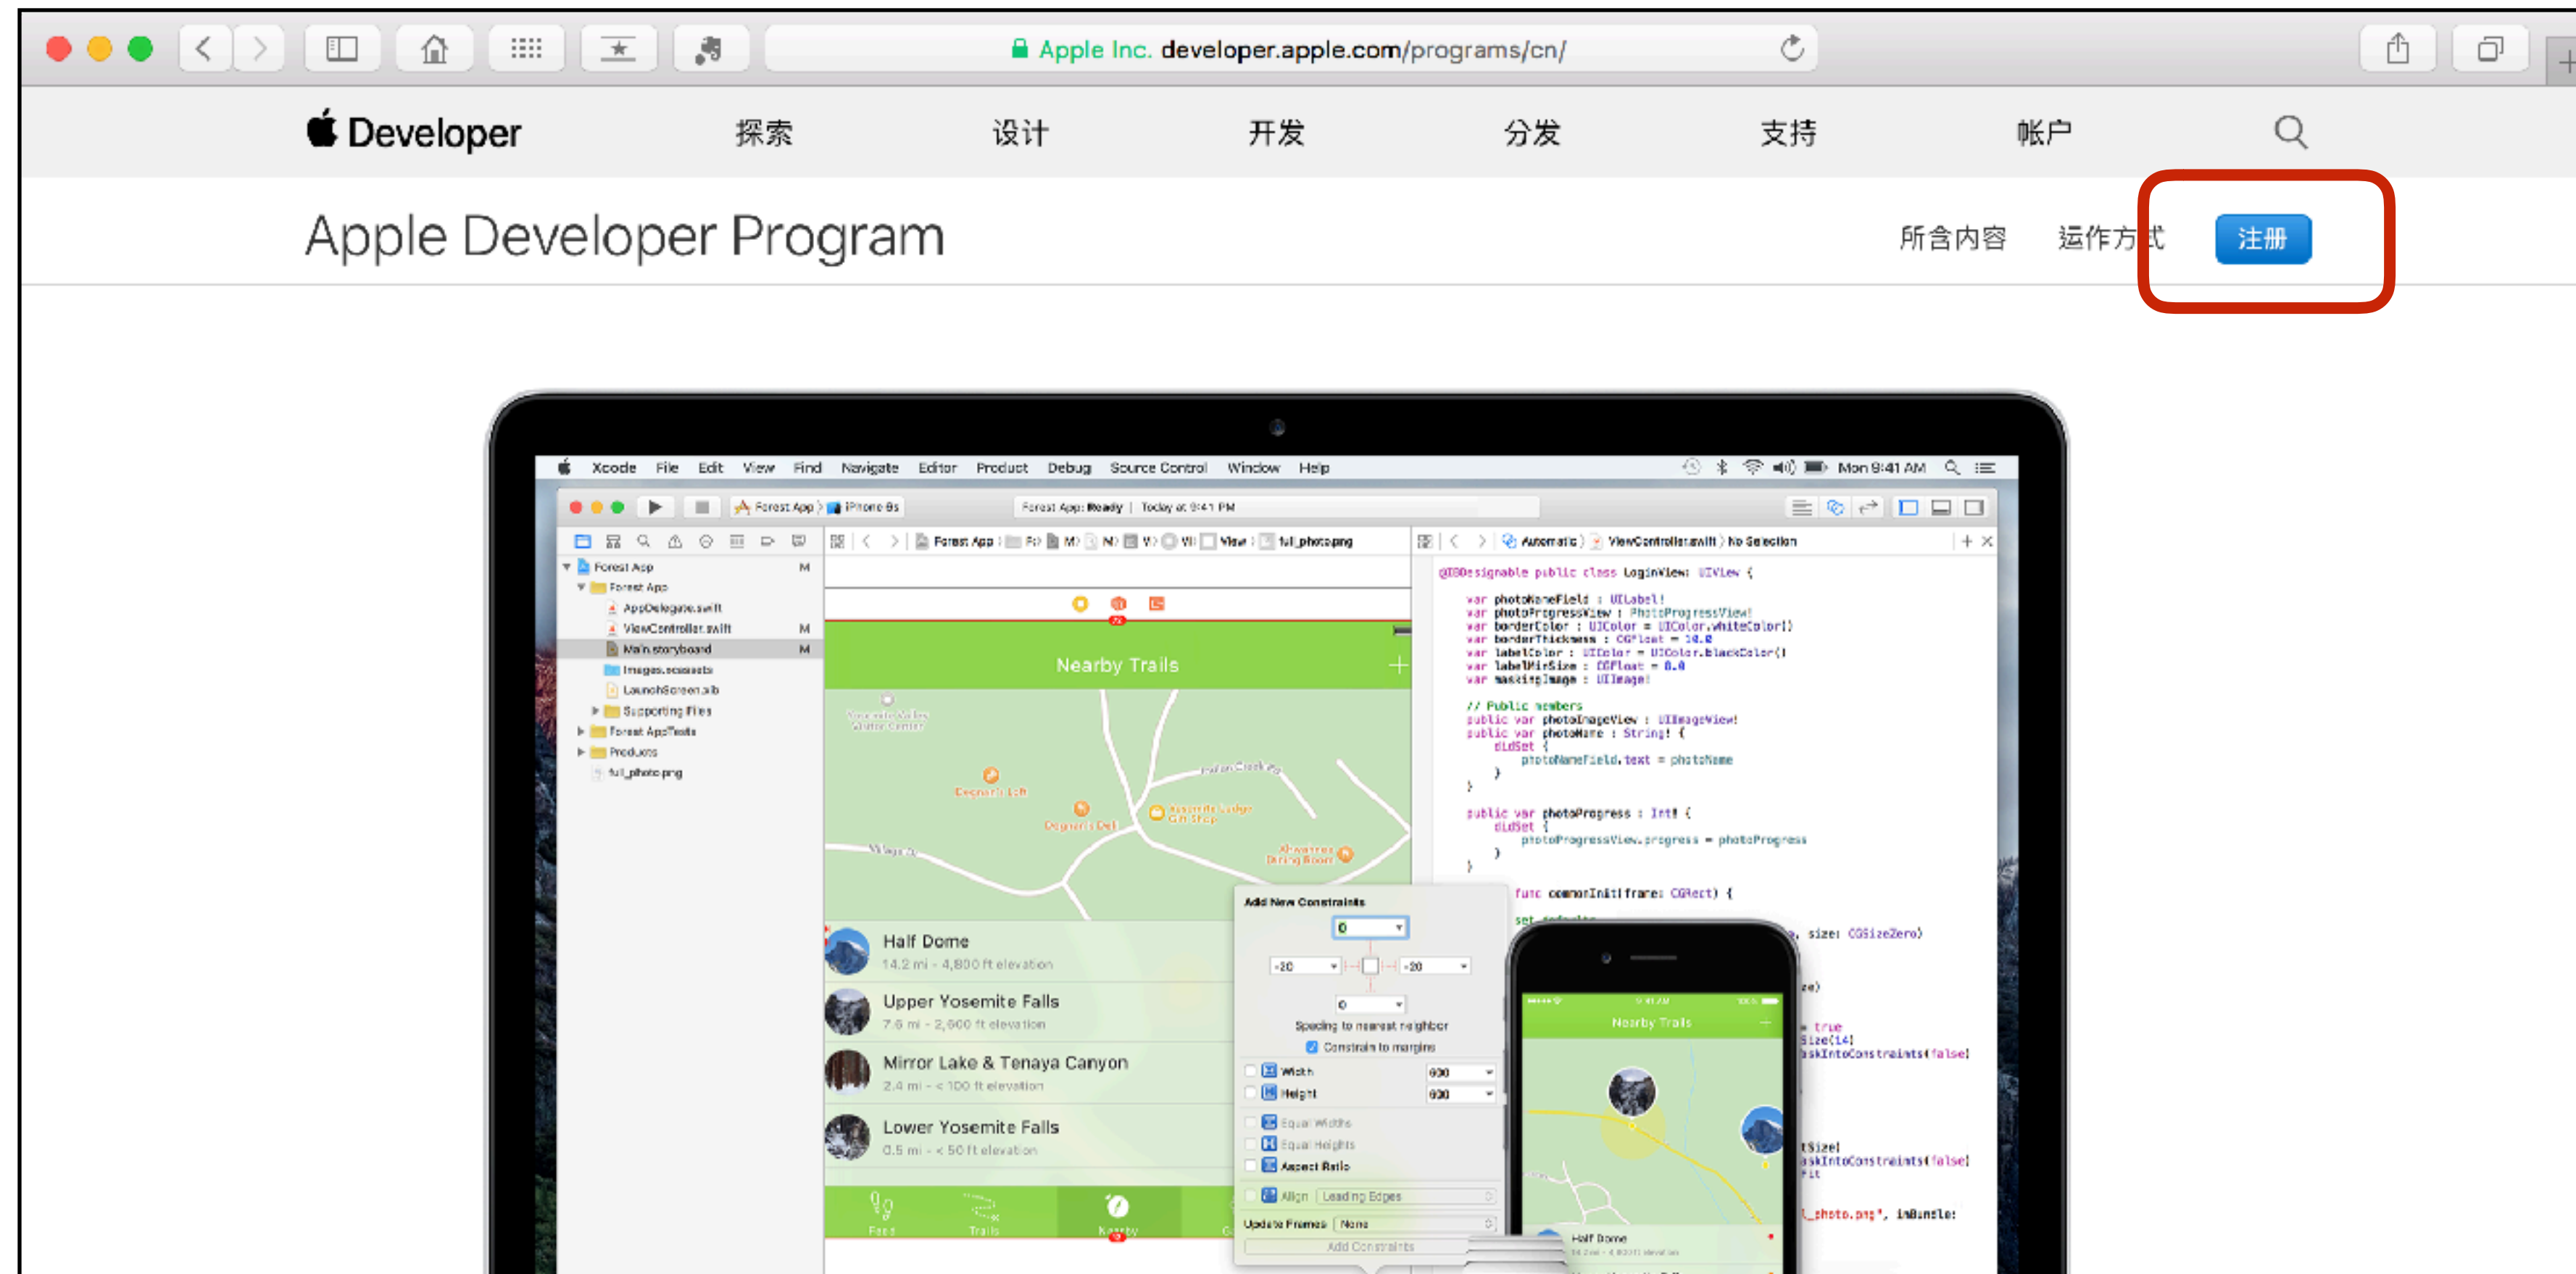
Apple Inc. developer.apple.com/programs/cn/

Developer 探索 设计 开发 分发 支持 帐户

Apple Developer Program

所含内容 运作方式 注册

Xcode File Edit View Find Navigate Editor Product Debug Source Control Window Help Mon 9:41 AM

Forest App iPhone 6s Forest App: Ready | Today at 9:41 PM

Forest App
Forest App
AppDelegate.swift
ViewController.swift
Main.storyboard
Images.xcassets
LaunchScreen.xib
Supporting Files
Forest AppTests
Products
full_photo.png

Nearby Trails

Half Dome
14.2 mi - 4,800 ft elevation
Upper Yosemite Falls
7.6 mi - 2,600 ft elevation
Mirror Lake & Tenaya Canyon
2.4 mi - < 100 ft elevation
Lower Yosemite Falls
0.5 mi - < 50 ft elevation

Add New Constraints
Spacing to nearest neighbor
Constrain to margins
Width
Height
Equal Widths
Equal Heights
Aspect Ratio
Align Leading Edges
Update Frames None
Add Constraints

Automatic ViewController.swift No Selection

@IBDesignable public class LoginView: UIView {
var photoNameField : UILabel!
var photoProgressView : PhotoProgressView!
var borderColor : UIColor = UIColor.whiteColor()
var borderThickness : CGFloat = 10.0
var labelColor : UIColor = UIColor.blackColor()
var labelMinSize : CGFloat = 8.0
var maskingImage : UIImage!
// Public members
public var photoImageView : UIImageView!
public var photoName : String! {
didSet {
photoNameField.text = photoName
}
}
public var photoProgress : Int! {
didSet {
photoProgressView.progress = photoProgress
}
}
func commonInit(frame: CGRect) {

Nearby Trails
Half Dome